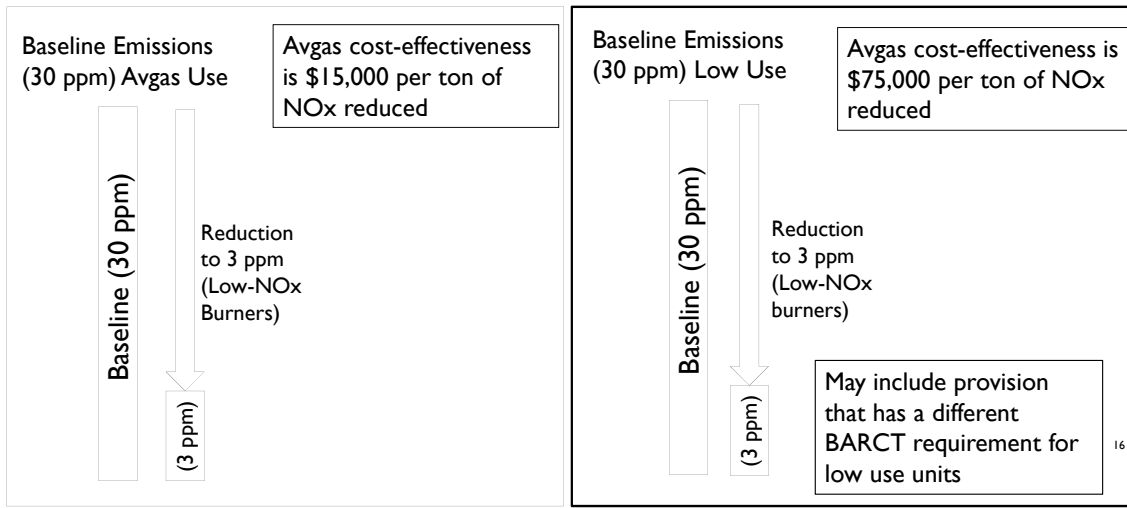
Baseline Emissions (30 ppm) Avgas Use

Avgas cost-effectiveness is \$15,000 per ton of NOx reduced

Baseline (30 ppm)

Reduction to 3 ppm (Low-NOx Burners)

(3 ppm)

Baseline Emissions (30 ppm) Low Use

Avgas cost-effectiveness is \$75,000 per ton of NOx reduced

Baseline (30 ppm)

Reduction to 3 ppm (Low-NOx burners)

(3 ppm)

May include provision that has a different BARCT requirement for low use units

16